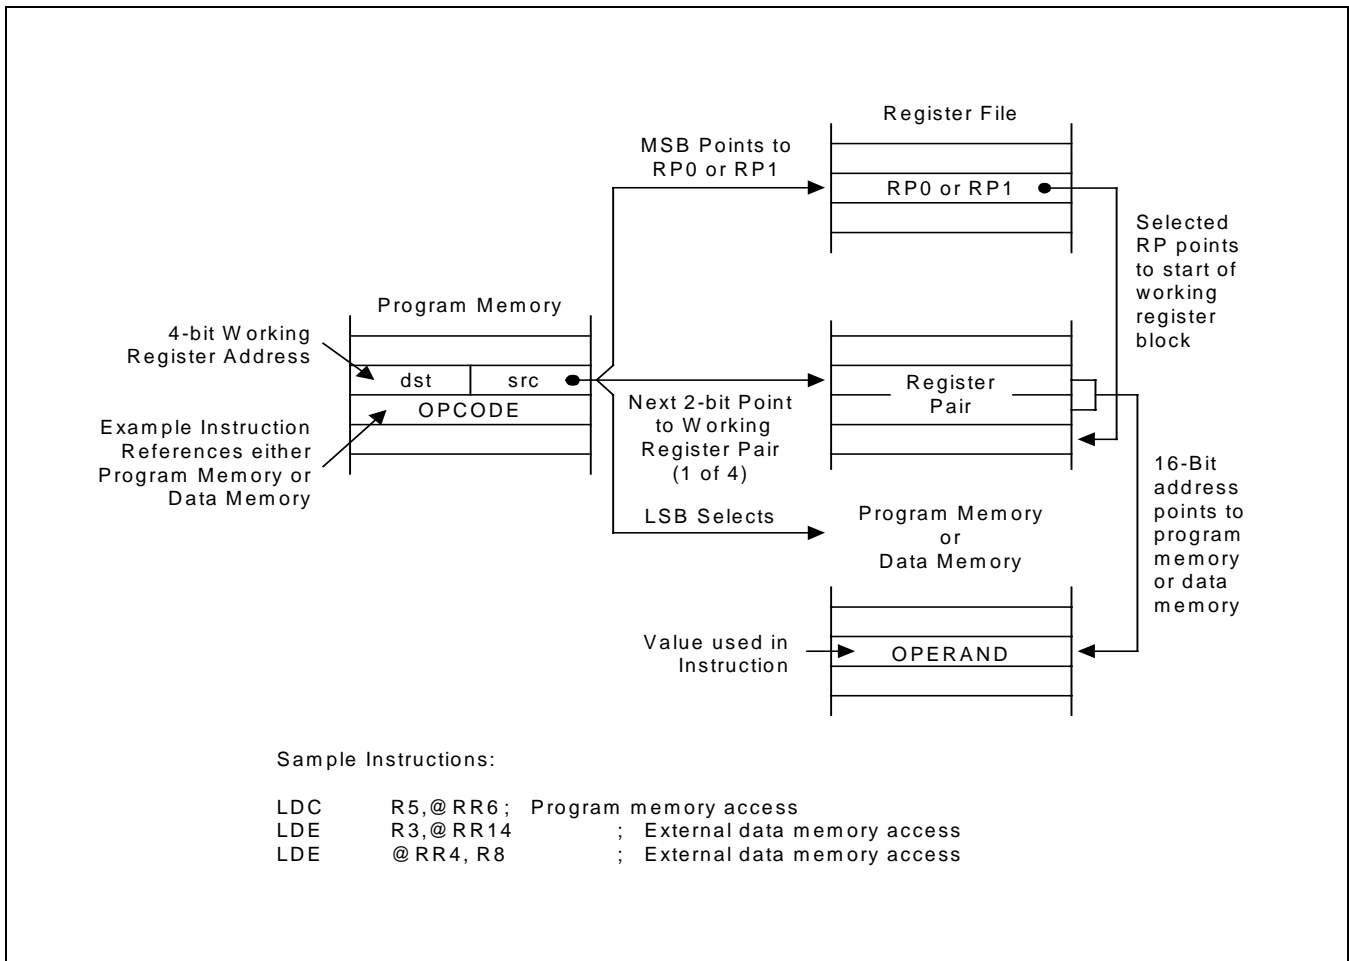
Register File

MSB Points to RP0 or RP1

RP0 or RP1

Selected RP points to start of working register block

Program Memory

4-bit Working Register Address

dst

src

OPCODE

Example Instruction References either Program Memory or Data Memory

Register Pair

Next 2-bit Point to Working Register Pair (1 of 4)

16-Bit address points to program memory or data memory

LSB Selects

Program Memory or Data Memory

Value used in Instruction

OPERAND

Sample Instructions:

LDC R5,@RR6 ; Program memory access
LDE R3,@RR14 ; External data memory access
LDE @RR4, R8 ; External data memory access